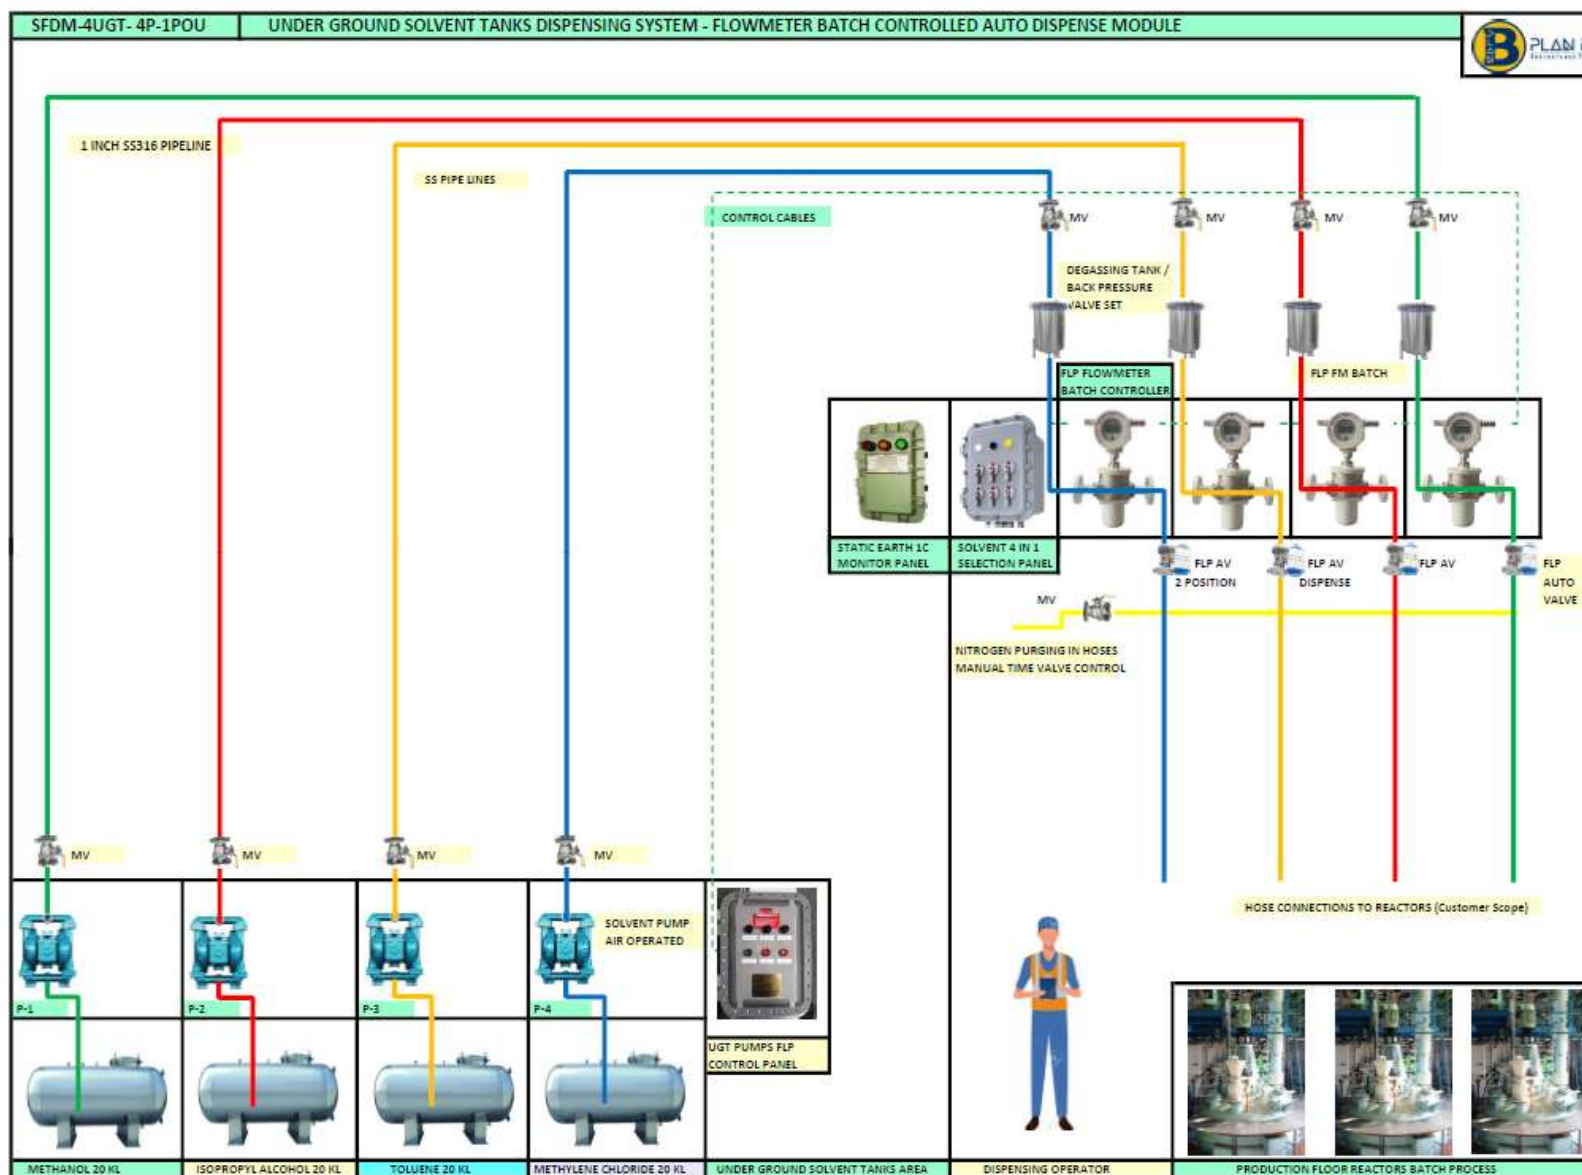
SFDM-4UGT- 4P-1POU

UNDER GROUND SOLVENT TANKS DISPENSING SYSTEM - FLOWMETER BATCH CONTROLLED AUTO DISPENSE MODULE

PLAN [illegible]

1 INCH SS316 PIPELINE

SS PIPE LINES

CONTROL CABLES

MV

MV

MV

MV

DEGASSING TANK / BACK PRESSURE VALVE SET

FLP FLOWMETER BATCH CONTROLLER

FLP FM BATCH

STATIC EARTH 1C MONITOR PANEL

SOLVENT 4 IN 1 SELECTION PANEL

FLP AV 2 POSITION

FLP AV DISPENSE

FLP AV

FLP AUTO VALVE

MV

NITROGEN PURGING IN HOSES MANUAL TIME VALVE CONTROL

MV

MV

MV

MV

SOLVENT PUMP AIR OPERATED

P-1

P-2

P-3

P-4

UGT PUMPS FLP CONTROL PANEL

HOSE CONNECTIONS TO REACTORS (Customer Scope)

METHANOL 20 KL

ISOPROPYL ALCOHOL 20 KL

TOLUENE 20 KL

METHYLENE CHLORIDE 20 KL

UNDER GROUND SOLVENT TANKS AREA

DISPENSING OPERATOR

PRODUCTION FLOOR REACTORS BATCH PROCESS